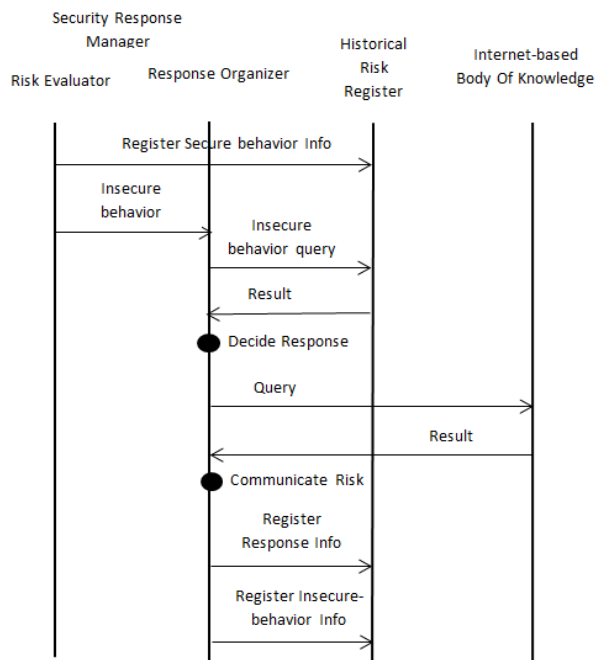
Security Response Manager

Risk Evaluator

Response Organizer

Historical Risk Register

Internet-based Body Of Knowledge

Register Secure behavior Info

Insecure behavior

Insecure behavior query

Result

Decide Response

Query

Result

Communicate Risk

Register Response Info

Register Insecure-behavior Info